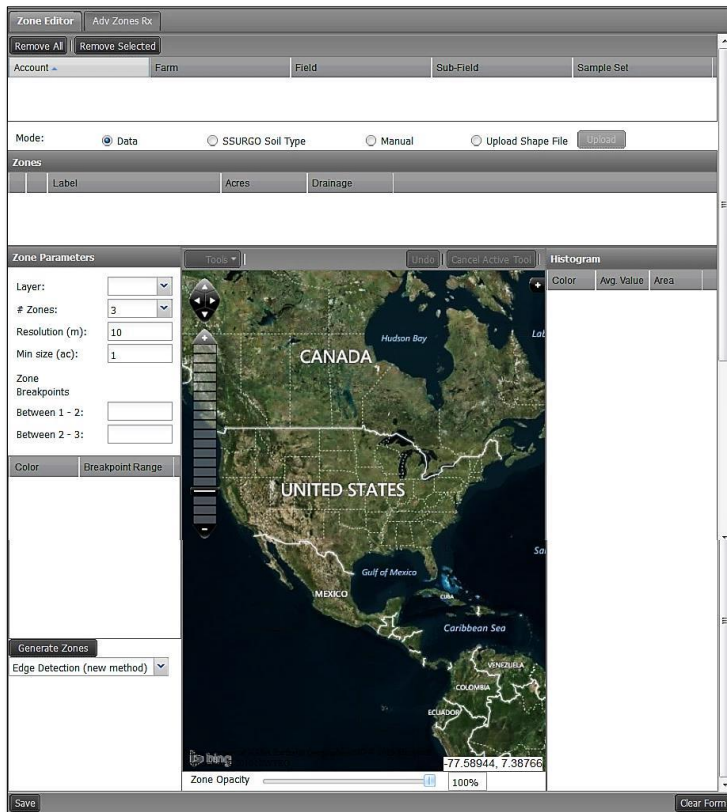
Zone Editor | Adv Zones Rx

Remove All | Remove Selected

| Account | Farm | Field | Sub-Field | Sample Set |
|---|---|---|---|---|

Mode: Data | SSURGO Soil Type | Manual | Upload Shape File | Upload

Zones

| | | Label | Acres | Drainage |
|---|---|---|---|---|

Zone Parameters

Layer:
# Zones: 3
Resolution (m): 10
Min size (ac): 1
Zone Breakpoints
Between 1 - 2:
Between 2 - 3:

| Color | Breakpoint Range |
|---|---|

Generate Zones
Edge Detection (new method)

Tools | Undo | Cancel Active Tool

Hudson Bay
CANADA
Lab
UNITED STATES
Sa
Gulf of Mexico
MEXICO
CUBA
Caribbean Sea
VENEZUELA
COLOMBIA
ECUADOR
bing
-77.58944, 7.38766

Zone Opacity 100%

Histogram

| Color | Avg. Value | Area |
|---|---|---|

Save
Clear Form